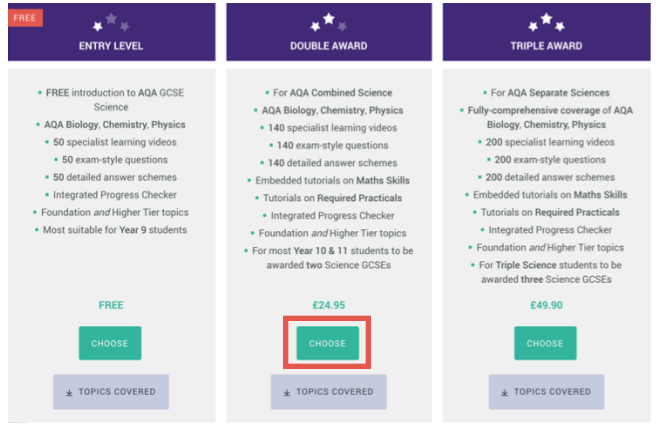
FREE

ENTRY LEVEL

- FREE introduction to AQA GCSE Science
- AQA Biology, Chemistry, Physics
- 50 specialist learning videos
- 50 exam-style questions
- 50 detailed answer schemes
- Integrated Progress Checker
- Foundation *and* Higher Tier topics
- Most suitable for Year 9 students

FREE

CHOOSE

TOPICS COVERED

DOUBLE AWARD

- For AQA Combined Science
- AQA Biology, Chemistry, Physics
- 140 specialist learning videos
- 140 exam-style questions
- 140 detailed answer schemes
- Embedded tutorials on Maths Skills
- Tutorials on Required Practicals
- Integrated Progress Checker
- Foundation *and* Higher Tier topics
- For most Year 10 & 11 students to be awarded two Science GCSEs

£24.95

CHOOSE

TOPICS COVERED

TRIPLE AWARD

- For AQA Separate Sciences
- Fully-comprehensive coverage of AQA Biology, Chemistry, Physics
- 200 specialist learning videos
- 200 exam-style questions
- 200 detailed answer schemes
- Embedded tutorials on Maths Skills
- Tutorials on Required Practicals
- Integrated Progress Checker
- Foundation *and* Higher Tier topics
- For Triple Science students to be awarded three Science GCSEs

£49.90

CHOOSE

TOPICS COVERED